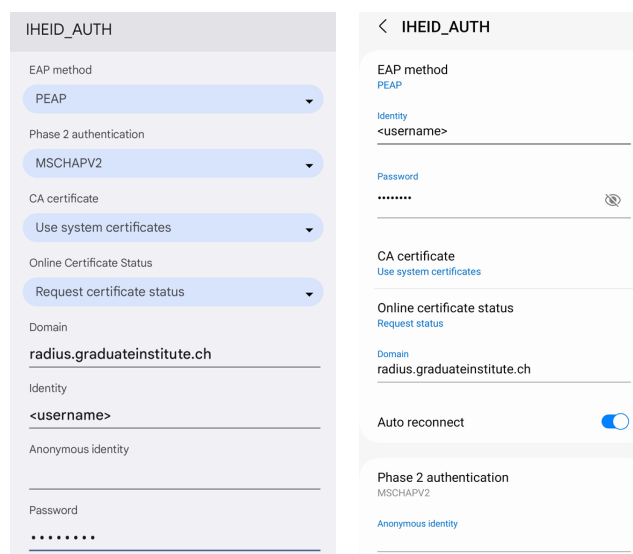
IHEID_AUTH

EAP method

PEAP

Phase 2 authentication

MSCHAPV2

CA certificate

Use system certificates

Online Certificate Status

Request certificate status

Domain

radius.graduateinstitute.ch

Identity

<username>

Anonymous identity

Password

••••••••

< IHEID_AUTH

EAP method
PEAP

Identity
<username>

Password
••••••••

CA certificate
Use system certificates

Online certificate status
Request status

Domain
radius.graduateinstitute.ch

Auto reconnect

Phase 2 authentication
MSCHAPV2

Anonymous identity